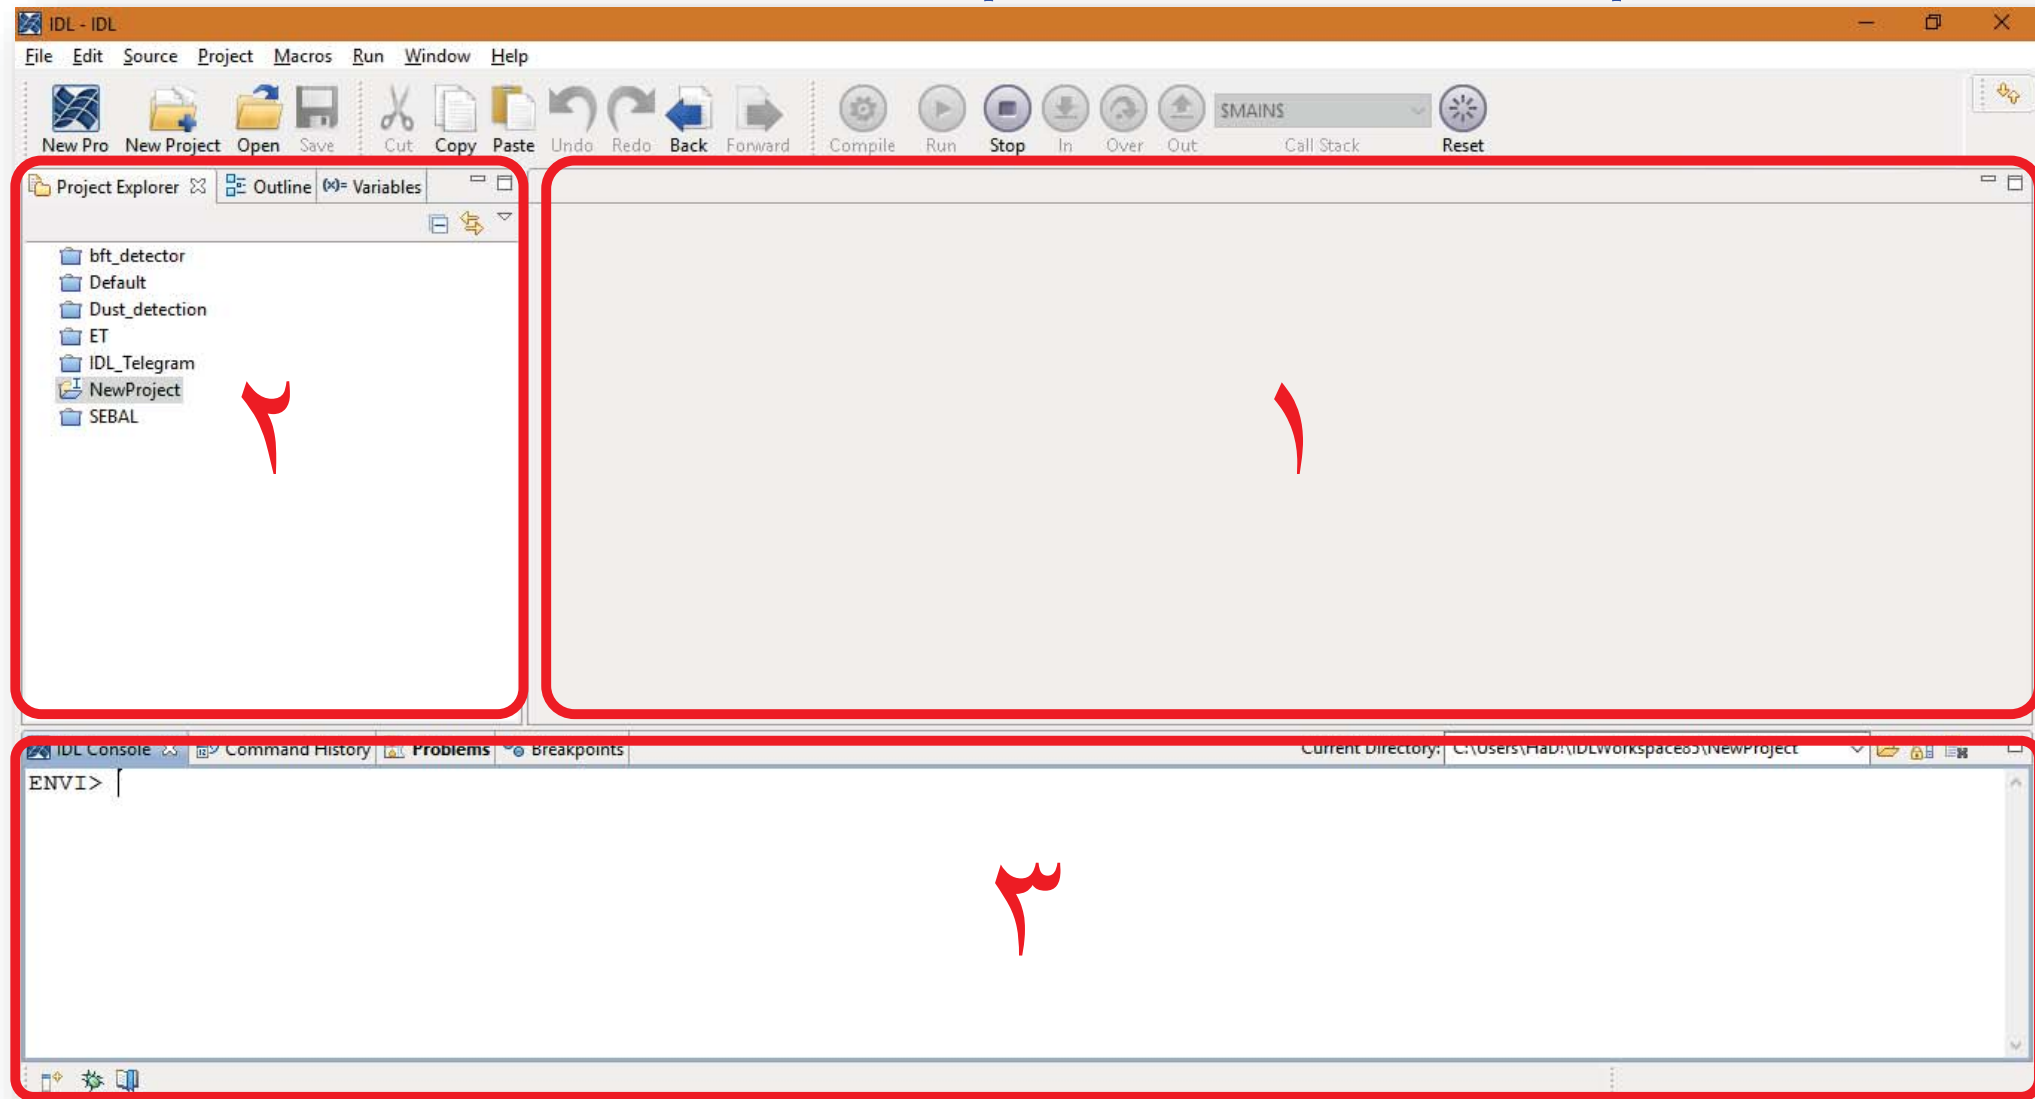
IDL - IDL

File Edit Source Project Macros Run Window Help

New Pro New Project Open Save Cut Copy Paste Undo Redo Back Forward Compile Run Stop In Over Out $MAIN$ Call Stack Reset

Project Explorer Outline Variables

bft_detector
Default
Dust_detection
ET
IDL_Telegram
NewProject
SEBAL

٢

١

IDL Console Command History Problems Breakpoints Current Directory: C:\Users\HaD\IDLWorkspace85\NewProject

ENVI>

٣